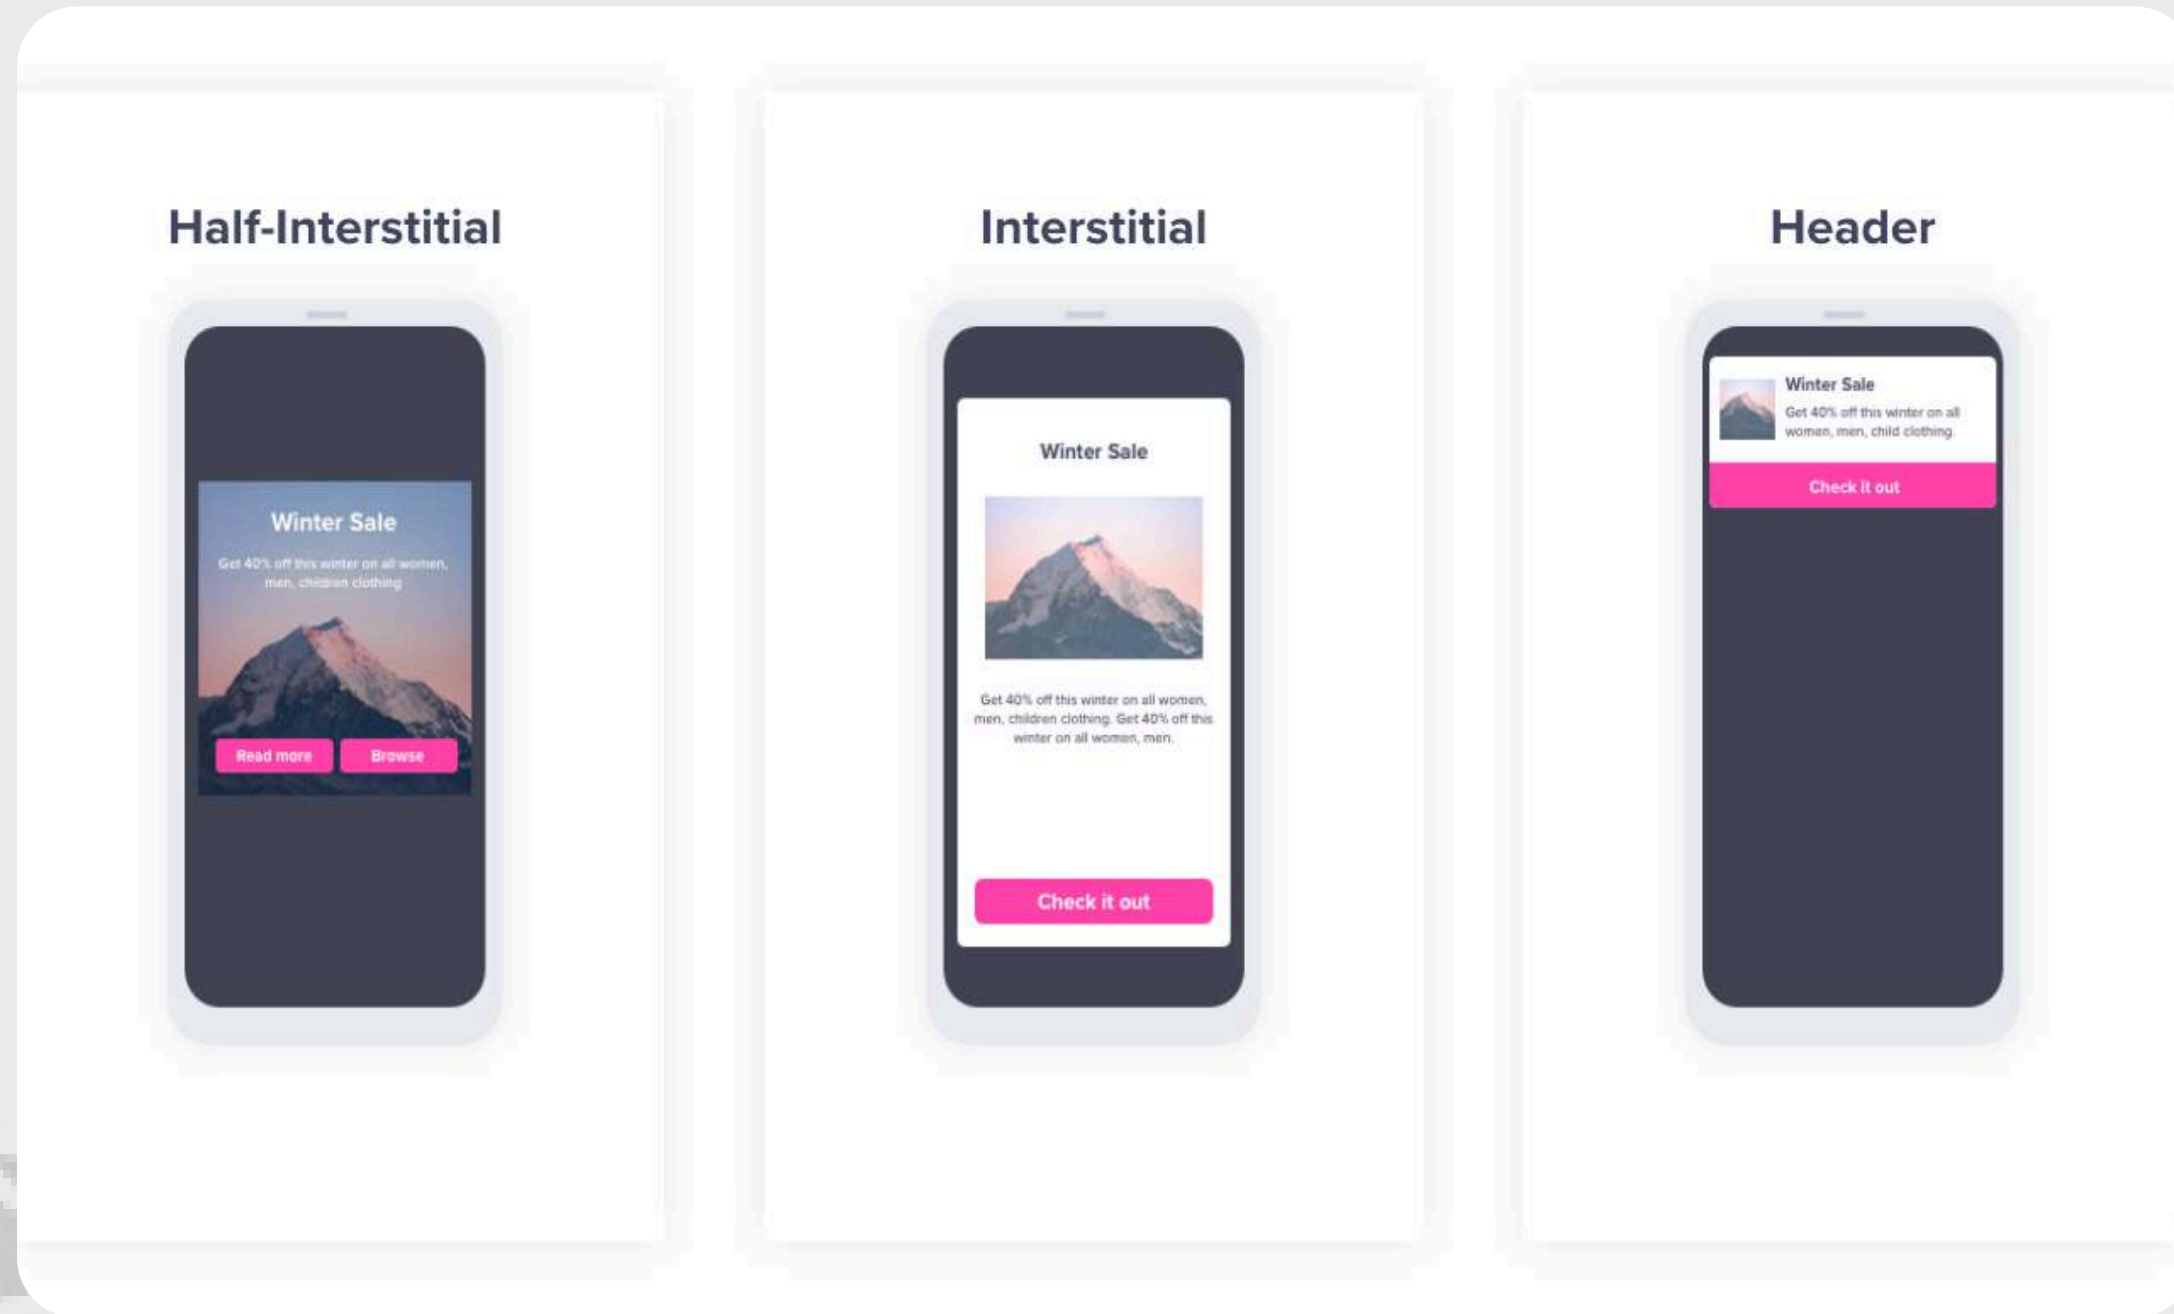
Half-Interstitial

Winter Sale

Get 40% off this winter on all women, men, children clothing

Read more

Browse

Interstitial

Winter Sale

Get 40% off this winter on all women, men, children clothing. Get 40% off this winter on all women, men.

Check it out

Header

Winter Sale

Get 40% off this winter on all women, men, child clothing

Check it out